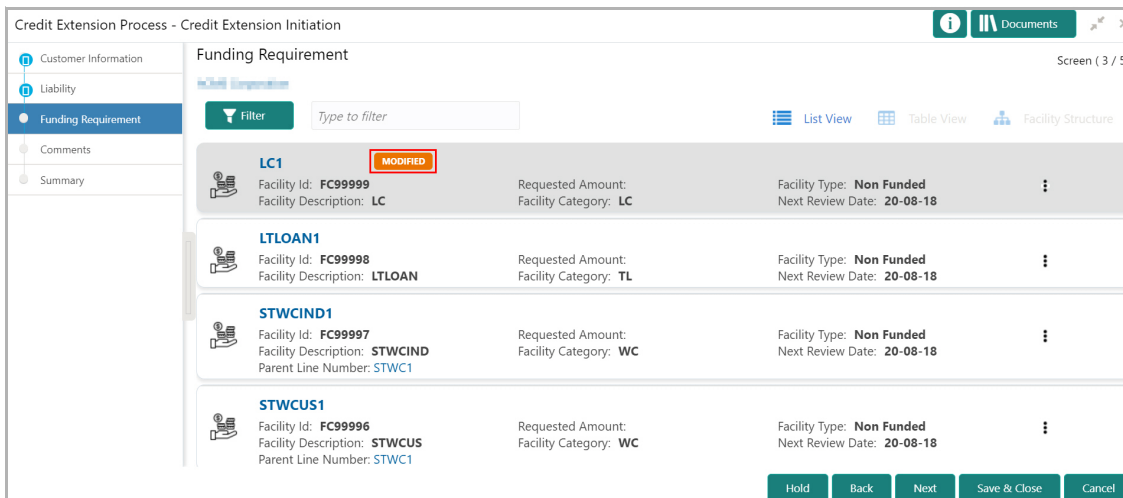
Credit Extension Process - Credit Extension Initiation

Documents

Customer Information
Liability
Funding Requirement
Comments
Summary

Funding Requirement

Screen ( 3 / 5

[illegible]

Filter

Type to filter

List View

Table View

Facility Structure

LC1

MODIFIED

Facility Id: FC99999
Facility Description: LC
Requested Amount:
Facility Category: LC
Facility Type: Non Funded
Next Review Date: 20-08-18

LTLOAN1

Facility Id: FC99998
Facility Description: LTLOAN
Requested Amount:
Facility Category: TL
Facility Type: Non Funded
Next Review Date: 20-08-18

STWCIND1

Facility Id: FC99997
Facility Description: STWCIND
Parent Line Number: STWC1
Requested Amount:
Facility Category: WC
Facility Type: Non Funded
Next Review Date: 20-08-18

STWCUS1

Facility Id: FC99996
Facility Description: STWCUS
Parent Line Number: STWC1
Requested Amount:
Facility Category: WC
Facility Type: Non Funded
Next Review Date: 20-08-18

Hold
Back
Next
Save & Close
Cancel